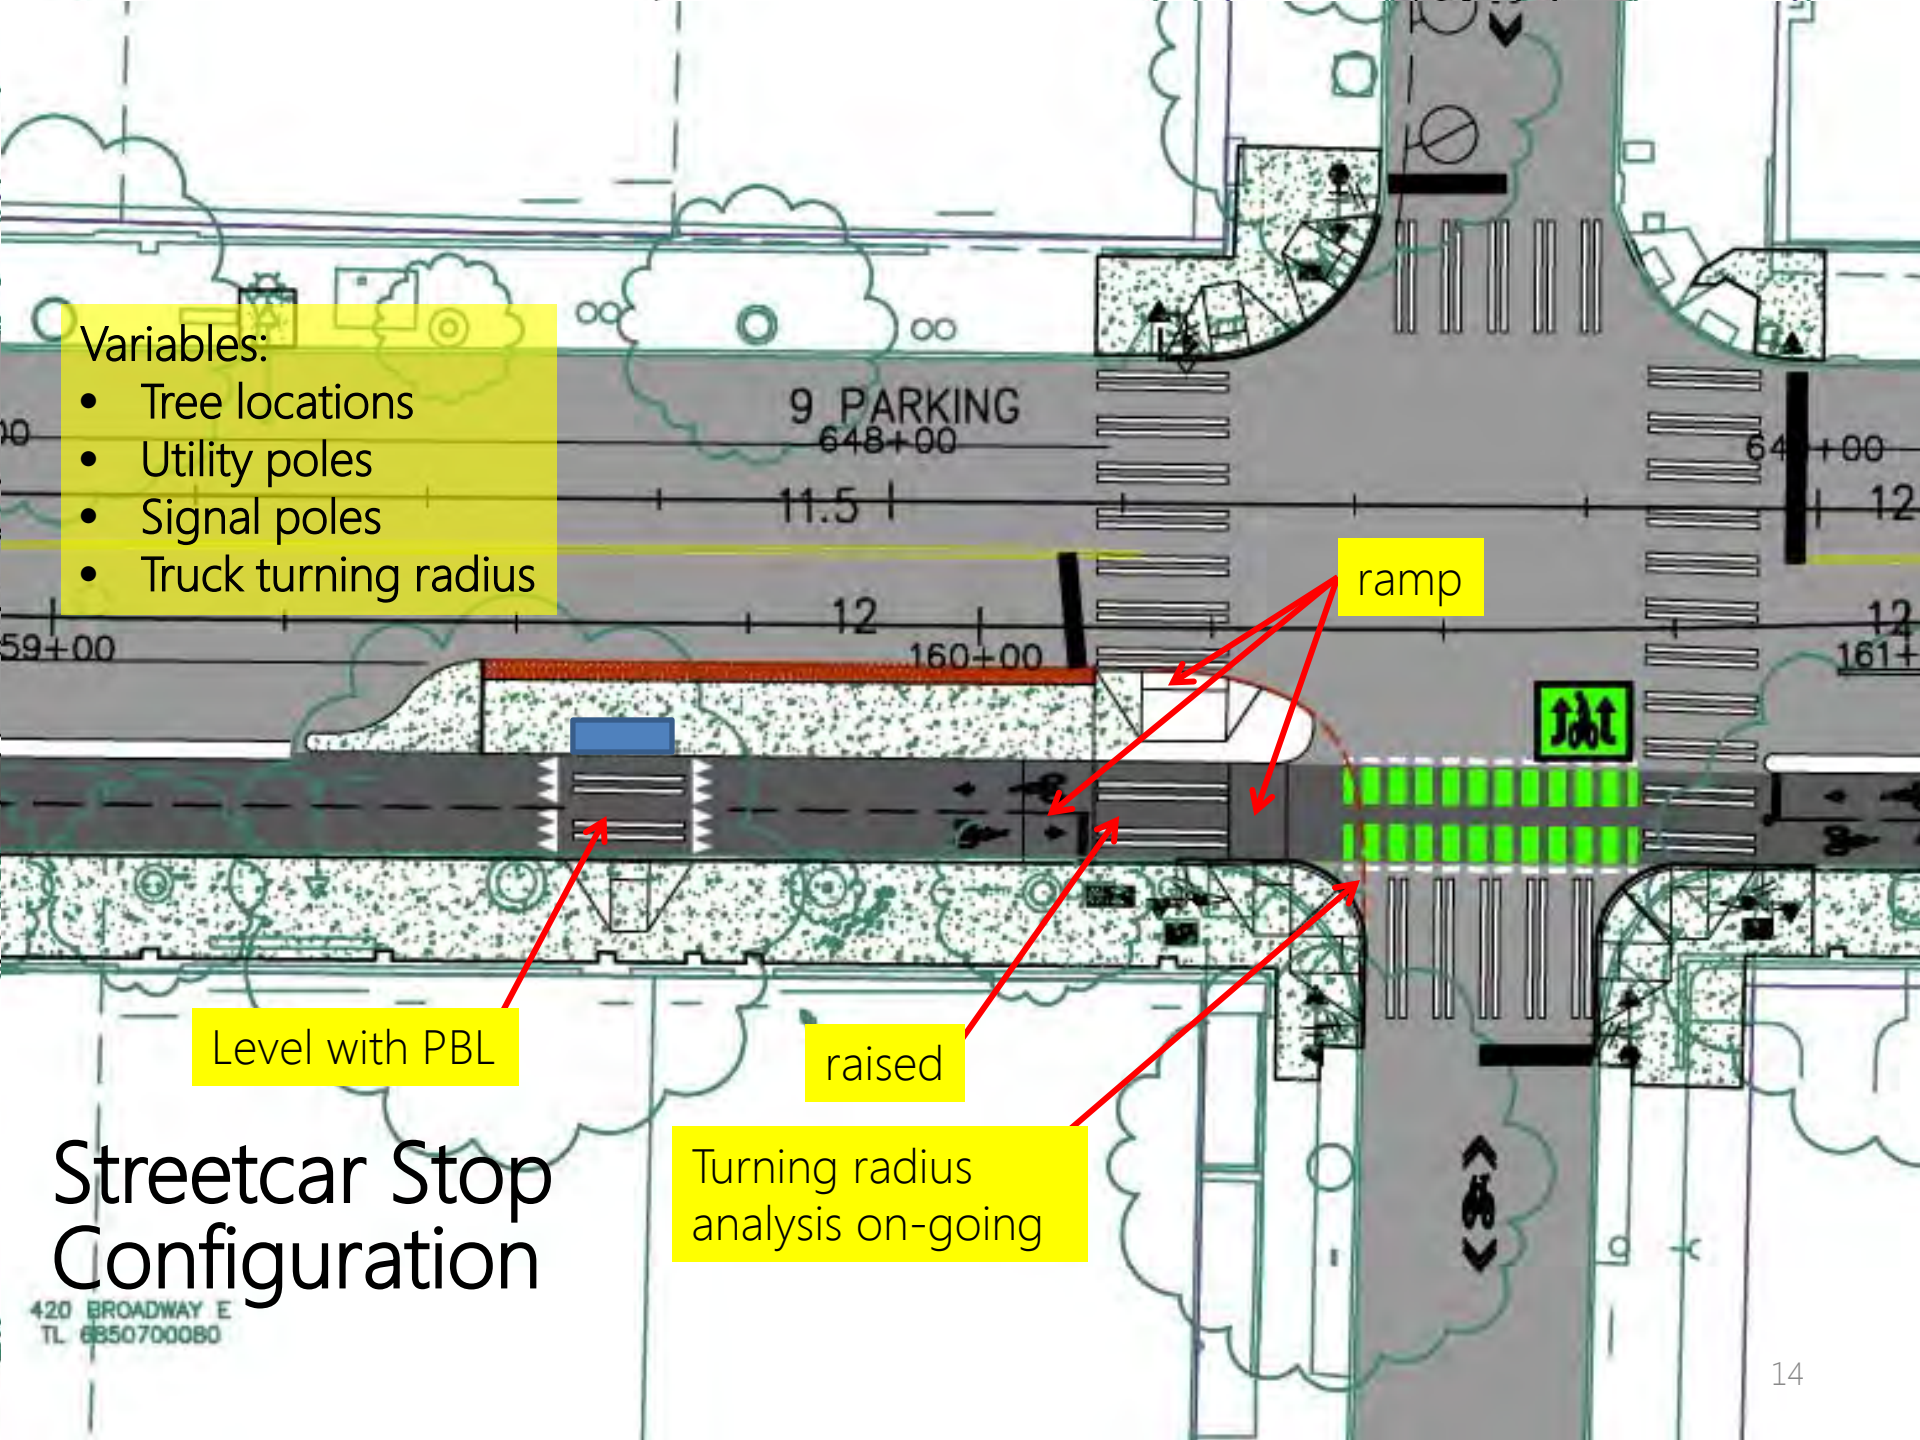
Variables:
- Tree locations
- Utility poles
- Signal poles
- Truck turning radius

00

9 PARKING
648+00

11.5

12

59+00

160+00

64 +00

12

12

161+

ramp

Level with PBL

raised

Turning radius analysis on-going

Streetcar Stop Configuration

420 BROADWAY E
TL 6850700080

14